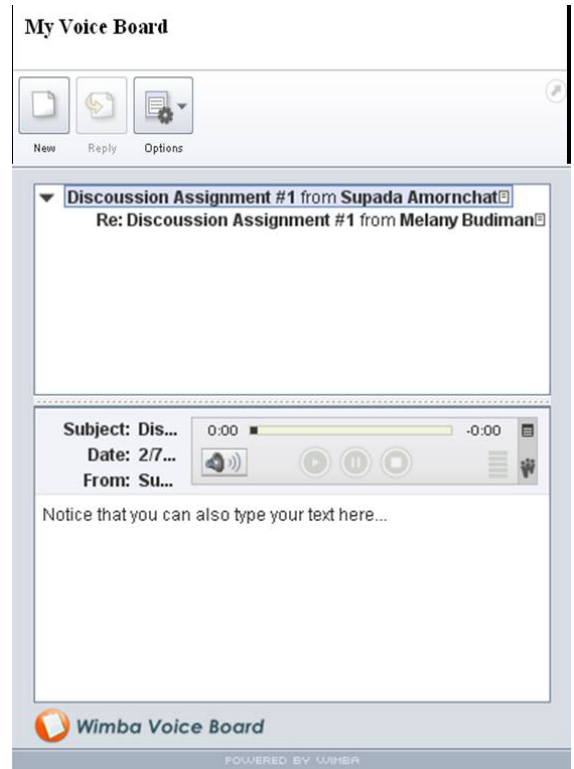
My Voice Board

New Reply Options

Discoussion Assignment #1 from Supada Amornchat
Re: Discoussion Assignment #1 from Melany Budiman

Subject: Dis...
Date: 2/7...
From: Su...

0:00 -0:00

Notice that you can also type your text here...

Wimba Voice Board

POWERED BY WIMBA